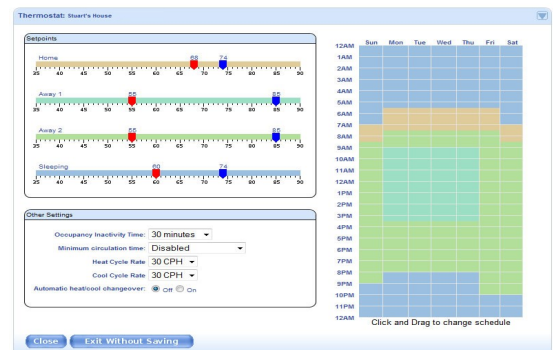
Thermostat: Stuart's House

Setpoints

Home
68 74
35 40 45 50 55 60 65 70 75 80 85 90

Away 1
55 85
35 40 45 50 55 60 65 70 75 80 85 90

Away 2
55 85
35 40 45 50 55 60 65 70 75 80 85 90

Sleeping
60 74
35 40 45 50 55 60 65 70 75 80 85 90

Other Settings

Occupancy Inactivity Time: 30 minutes

Minimum circulation time: Disabled

Heat Cycle Rate 30 CPH

Cool Cycle Rate 30 CPH

Automatic heat/cool changeover: Off On

| | Sun | Mon | Tue | Wed | Thu | Fri | Sat |
|---|---|---|---|---|---|---|---|
| 12AM | | | | | | | |
| 1AM | | | | | | | |
| 2AM | | | | | | | |
| 3AM | | | | | | | |
| 4AM | | | | | | | |
| 5AM | | | | | | | |
| 6AM | | | | | | | |
| 7AM | | | | | | | |
| 8AM | | | | | | | |
| 9AM | | | | | | | |
| 10AM | | | | | | | |
| 11AM | | | | | | | |
| 12AM | | | | | | | |
| 1PM | | | | | | | |
| 2PM | | | | | | | |
| 3PM | | | | | | | |
| 4PM | | | | | | | |
| 5PM | | | | | | | |
| 6PM | | | | | | | |
| 7PM | | | | | | | |
| 8PM | | | | | | | |
| 9PM | | | | | | | |
| 10PM | | | | | | | |
| 11PM | | | | | | | |
| 12AM | | | | | | | |

Click and Drag to change schedule

Close Exit Without Saving